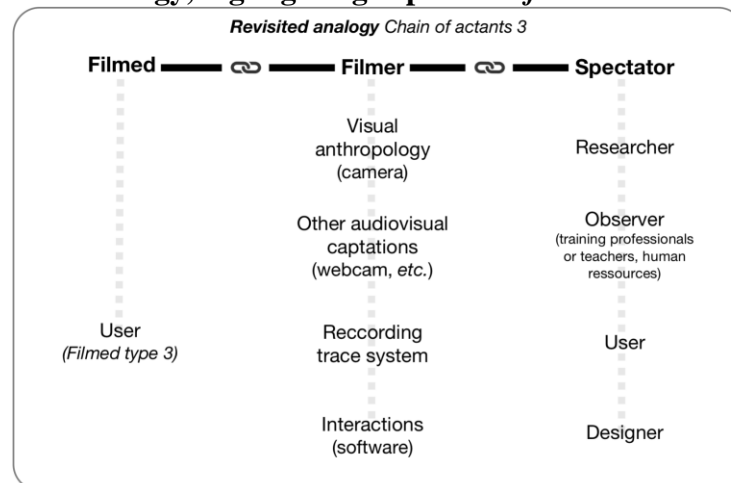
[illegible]

Revisited analogy Chain of actants 3

Filmed Filmer Spectator

Visual anthropology (camera)

Researcher

Other audiovisual captations (webcam, etc.)

Observer (training professionals or teachers, human ressources)

User (Filmed type 3)

Reccording trace system

User

Interactions (software)

Designer